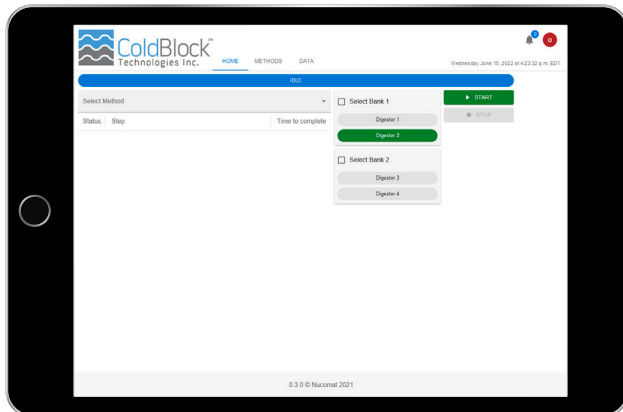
ColdBlock™ Technologies Inc.

HOME METHODS DATA

0

O

Wednesday, June 15, 2022 at 4:23:32 p.m. EDT

IDLE

Select Method

| Status | Step | Time to complete |
|---|---|---|

Select Bank 1

Digester 1

Digester 2

Select Bank 2

Digester 3

Digester 4

▶ START

■ STOP

0.3.0 © Nucomat 2021